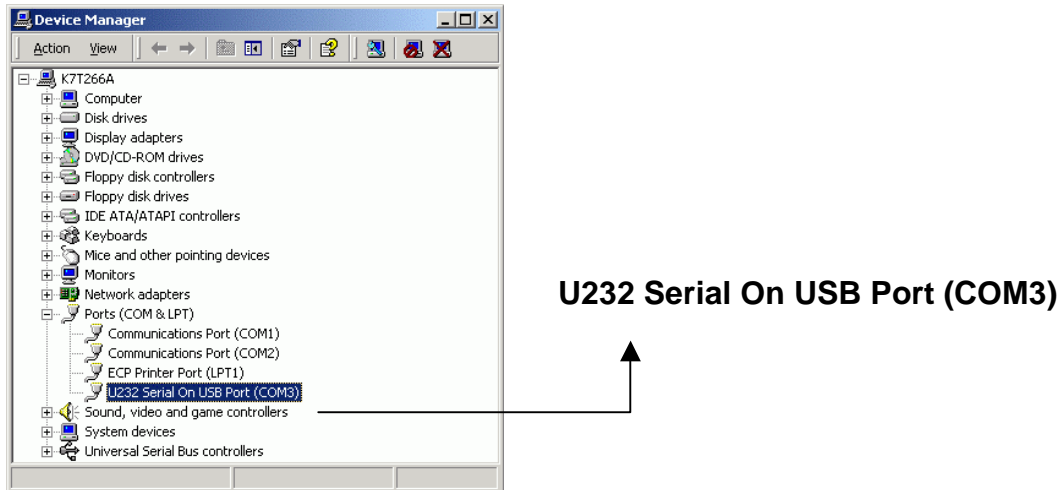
Device Manager

Action View

K7T266A
Computer
Disk drives
Display adapters
DVD/CD-ROM drives
Floppy disk controllers
Floppy disk drives
IDE ATA/ATAPI controllers
Keyboards
Mice and other pointing devices
Monitors
Network adapters
Ports (COM & LPT)
Communications Port (COM1)
Communications Port (COM2)
ECP Printer Port (LPT1)
U232 Serial On USB Port (COM3)
Sound, video and game controllers
System devices
Universal Serial Bus controllers

U232 Serial On USB Port (COM3)